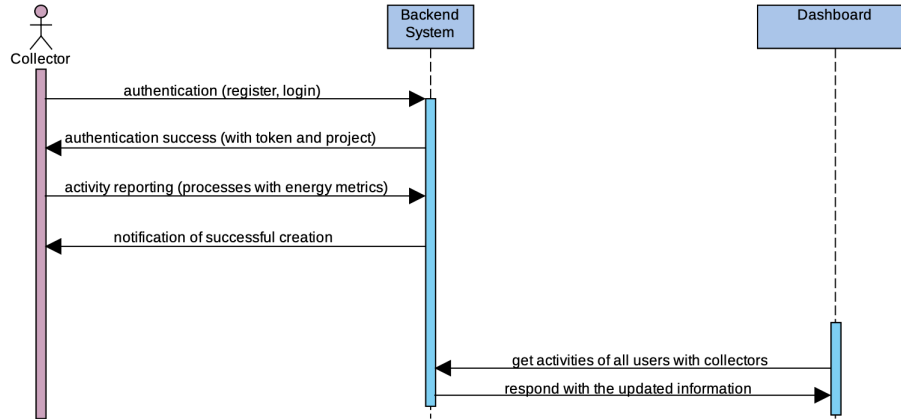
Collector

Backend System

Dashboard

authentication (register, login)

authentication success (with token and project)

activity reporting (processes with energy metrics)

notification of successful creation

get activities of all users with collectors

respond with the updated information